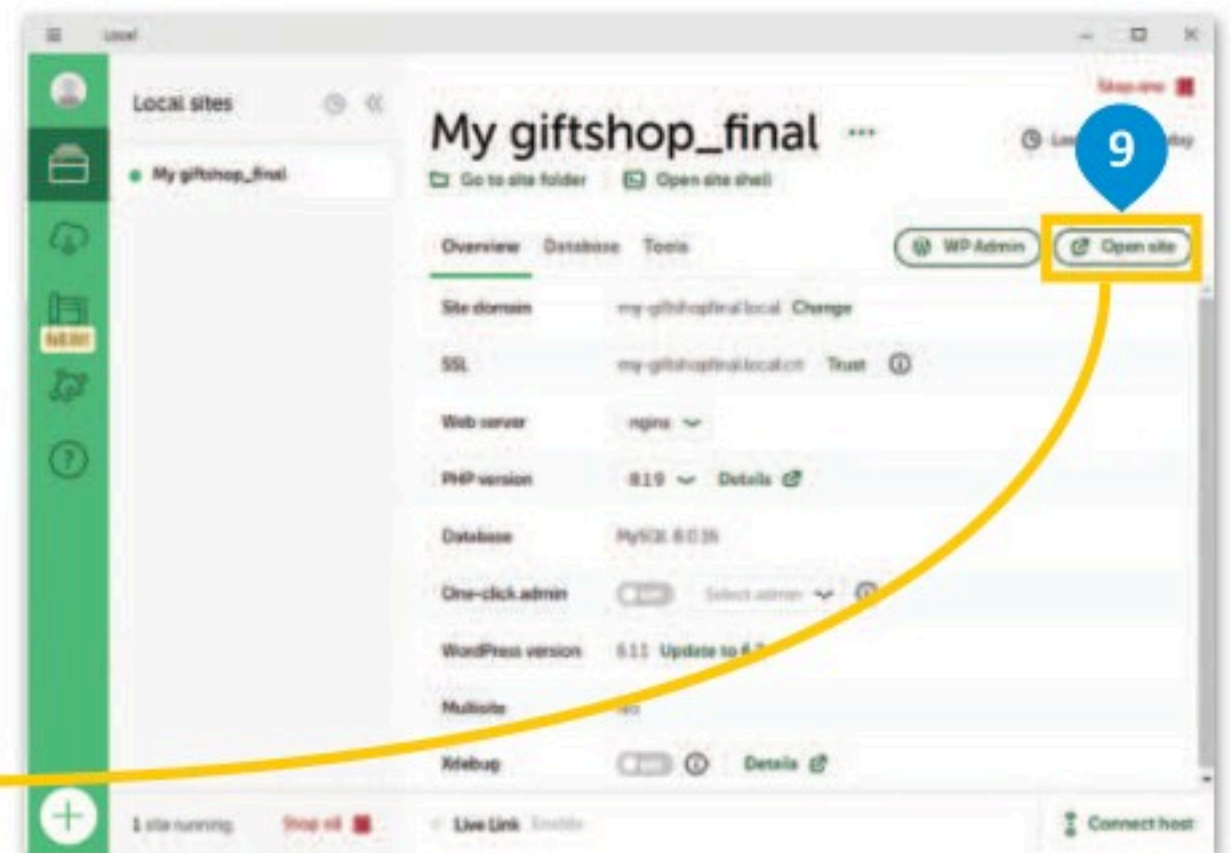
Local

Stop site

Local sites

My giftshop_final

My giftshop_final ...

Go to site folder

Open site shell

9

Overview Database Tools

WP Admin

Open site

NEW!

Site domain my-giftshopfinal.local Change

SSL my-giftshopfinal.local.crt Trust

Web server nginx

PHP version 8.1.9 Details

Database MySQL 8.0.16

One-click admin Select admin

WordPress version 6.1.1 Update to 6.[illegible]

Multisite No

Xdebug Details

1 site running Stop all

Live Link Enable

Connect host